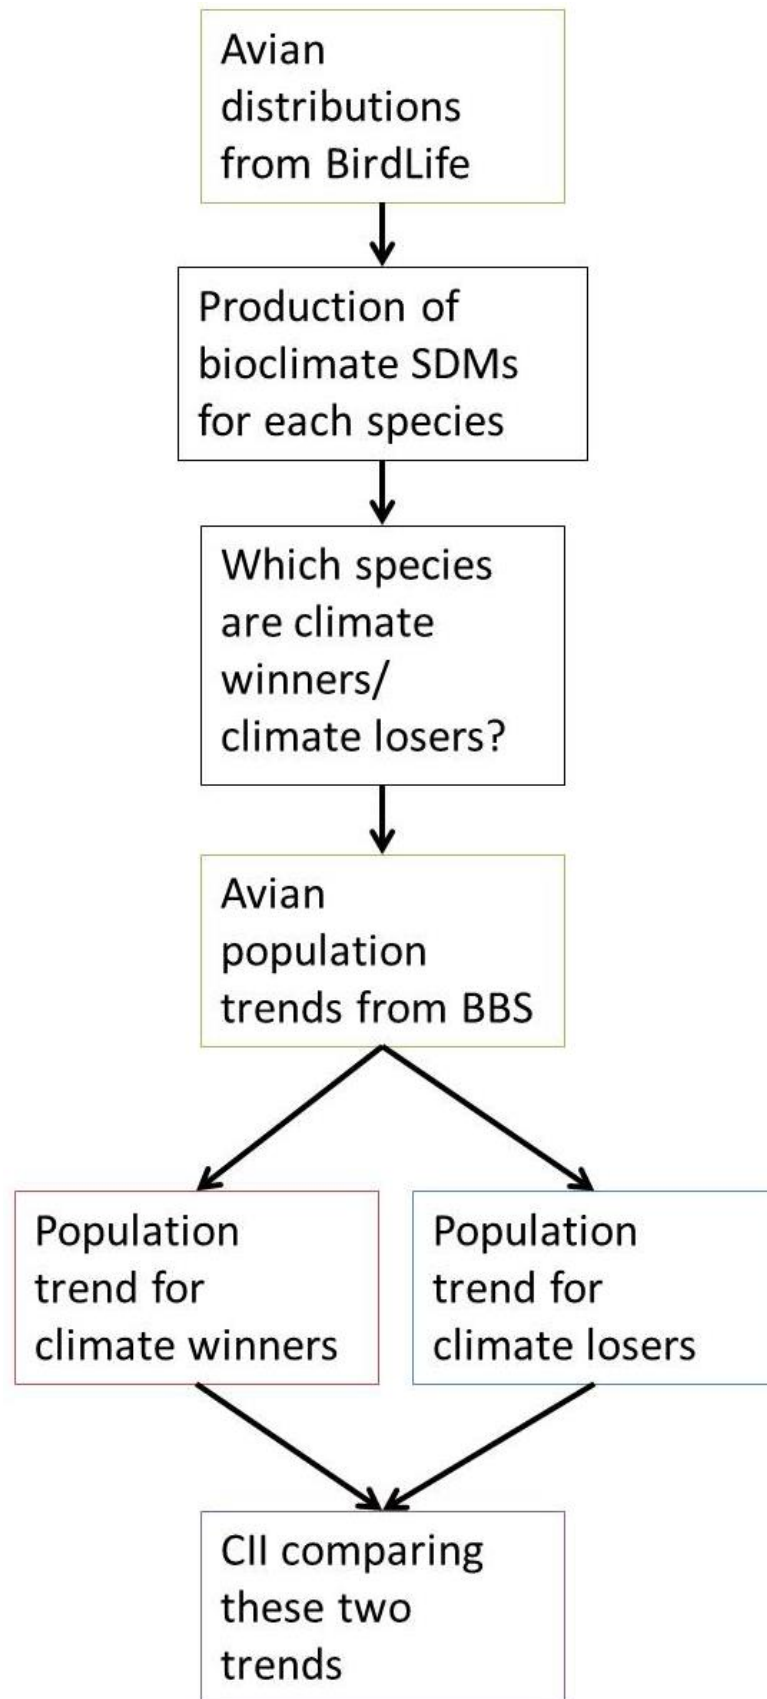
Avian distributions from BirdLife

Production of bioclimate SDMs for each species

Which species are climate winners/ climate losers?

Avian population trends from BBS

Population trend for climate winners

Population trend for climate losers

CII comparing these two trends